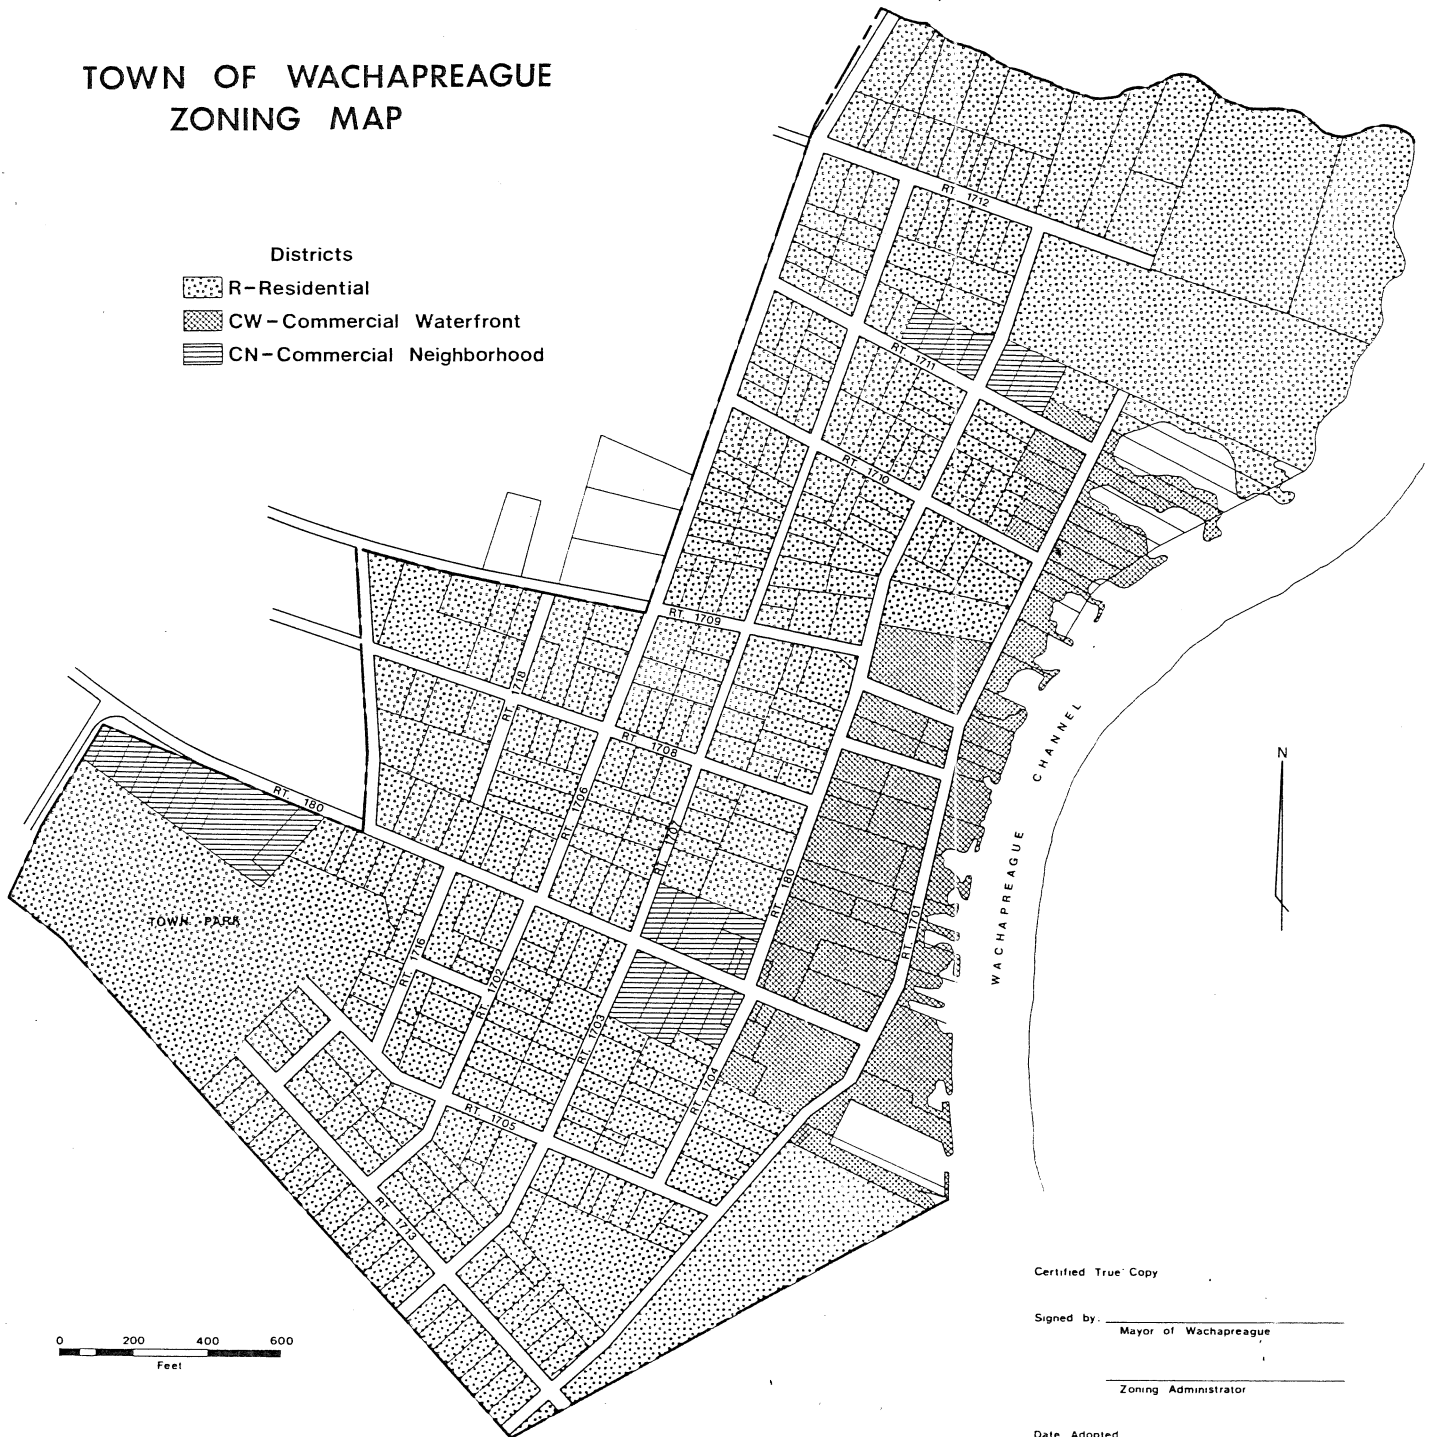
TOWN OF WACHAPREAGUE
ZONING MAP

Districts
R-Residential
CW-Commercial Waterfront
CN-Commercial Neighborhood

RT. 1712
RT. 1711
RT. 1710
RT. 1709
RT. 1708
RT. 180
RT. 1706
RT. 1707
RT. 180
RT. 1701
RT. 1716
RT. 1702
RT. 1703
RT. 1704
RT. 1705
RT. 1713
TOWN PARK

WACHAPREAGUE CHANNEL

N

0 200 400 600
Feet

Certified True Copy

Signed by.
Mayor of Wachapreague

Zoning Administrator

Date Adopted